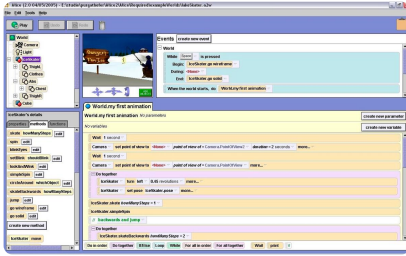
Alice (2.0 04/05/2005) - C:\trade\junglehe\Alice2\Alice\Required\example\World\IceSkater.a2w

File Edit Tools Help

Play Undo Redo

World
Camera
Light
IceSkater
ThighR
Clothes
Abs
Chest
ThighL
Cube

Events create new event

World

While Space is pressed
Begin: IceSkater go wind arms
During: <None>
End: IceSkater go spin

When the world starts, do World.my first animation

IceSkater's details

properties methods functions

skate howManySteps edit
spin edit
blink edit
setSkin showSkins edit
lookAtWell edit
simpleSpin edit
circleAround whichObject edit
skateBackwards howManySteps edit
jump edit
go wind arms edit
go spin edit

create new method

IceSkater move

World.my first animation

World.my first animation No parameters

create new parameter

No variables

create new variable

Wait 1 second

Camera set point of view to <None> point of view of Camera.PointOfView duration = 2 seconds more...

Wait 1 second

Camera set point of view to <None> point of view of Camera.PointOfView more...

Do together

IceSkater turn left 0.25 revolutions more...

IceSkater set pose IceSkater.pose more...

IceSkater.skate howManySteps = 1

IceSkater.simpleSpin

// backwards and jump

Do together

IceSkater.skateBackwards howManySteps = 2

Do in order Do together If/Else Loop While For all in order For all together Wait print